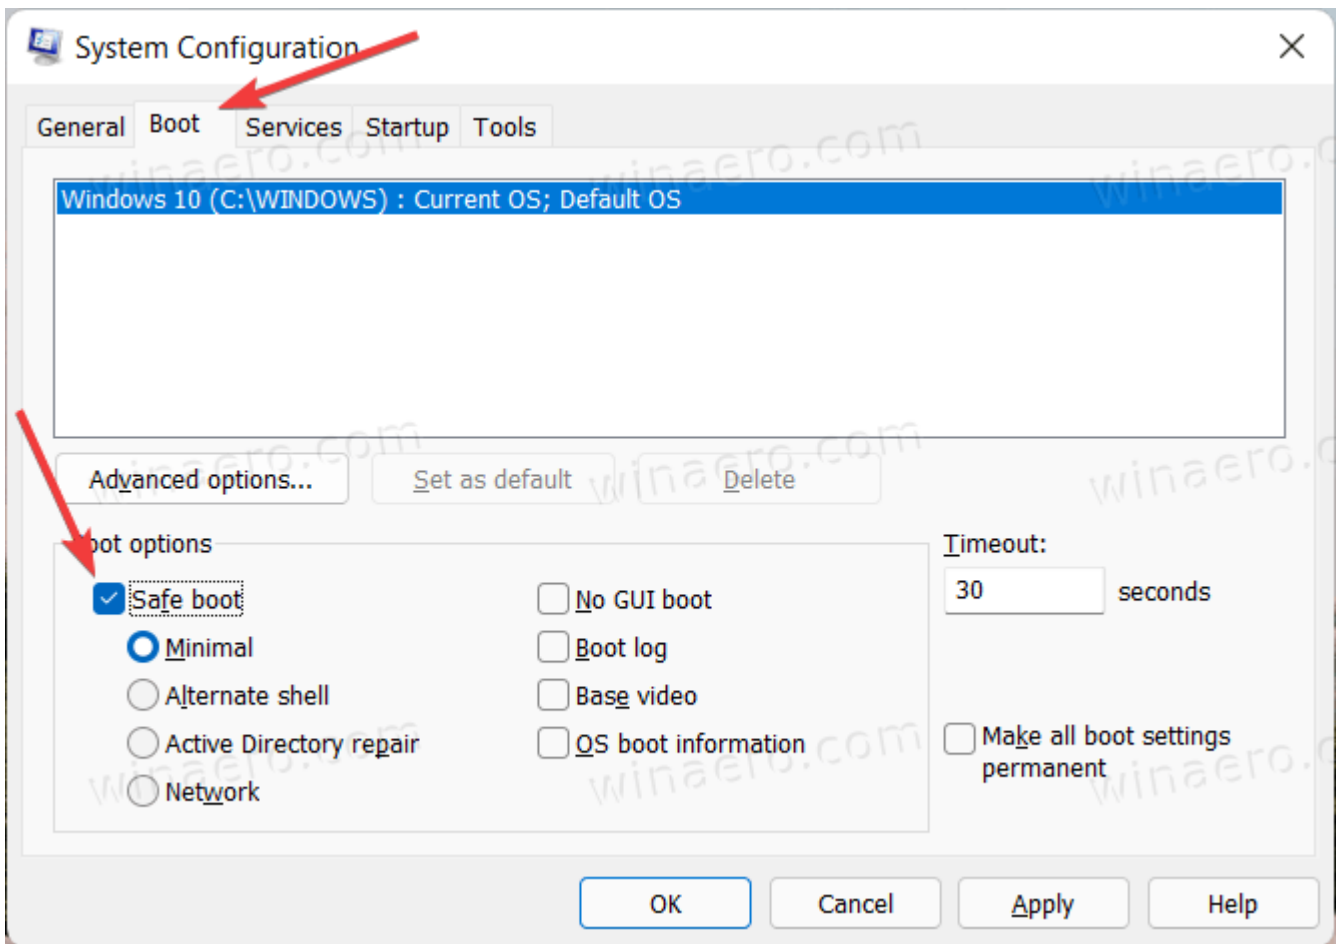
System Configuration

General Boot Services Startup Tools

Windows 10 (C:\WINDOWS) : Current OS; Default OS

Advanced options... Set as default Delete

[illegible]oot options

Safe boot
Minimal
Alternate shell
Active Directory repair
Network

No GUI boot
Boot log
Base video
OS boot information

Timeout:
30 seconds

Make all boot settings permanent

OK Cancel Apply Help

winaero.com